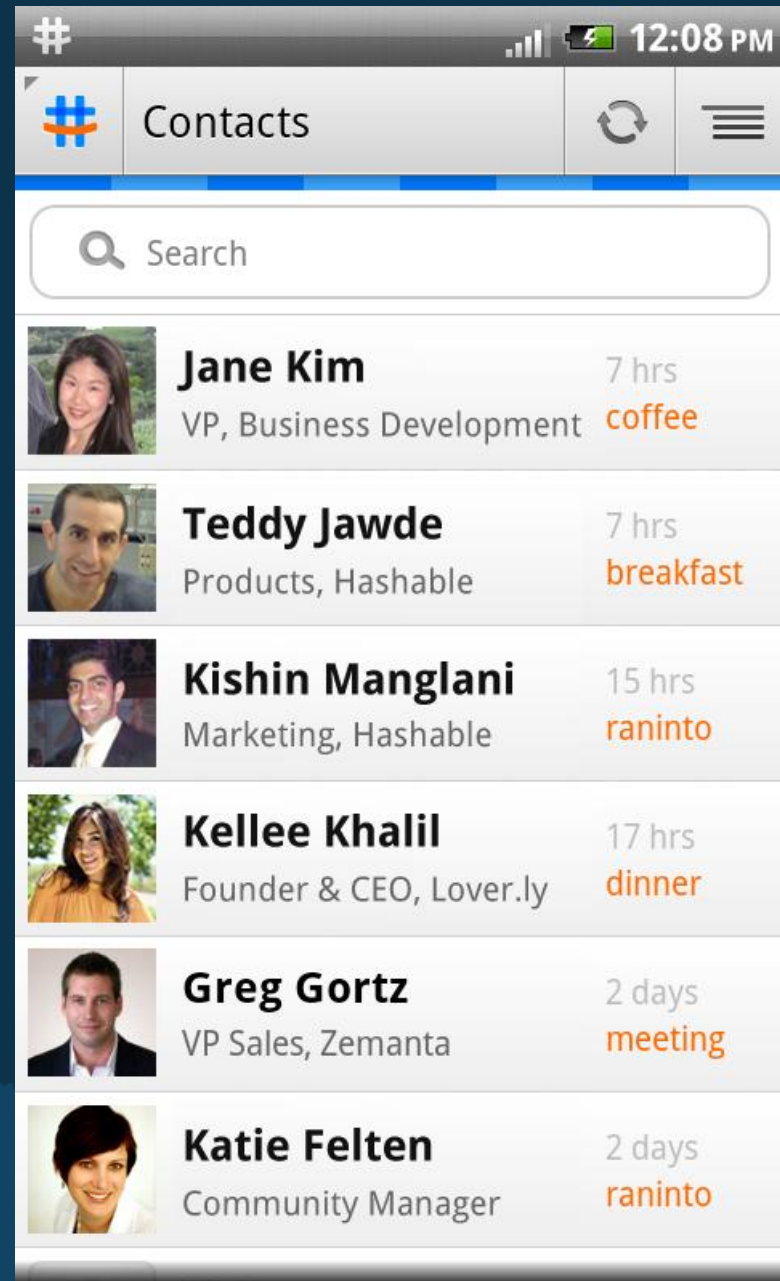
#

12:08 PM

Contacts

Search

Jane Kim
VP, Business Development
7 hrs
coffee

Teddy Jawde
Products, Hashable
7 hrs
breakfast

Kishin Manglani
Marketing, Hashable
15 hrs
raninto

Kellee Khalil
Founder & CEO, Lover.ly
17 hrs
dinner

Greg Gortz
VP Sales, Zemanta
2 days
meeting

Katie Felten
Community Manager
2 days
raninto